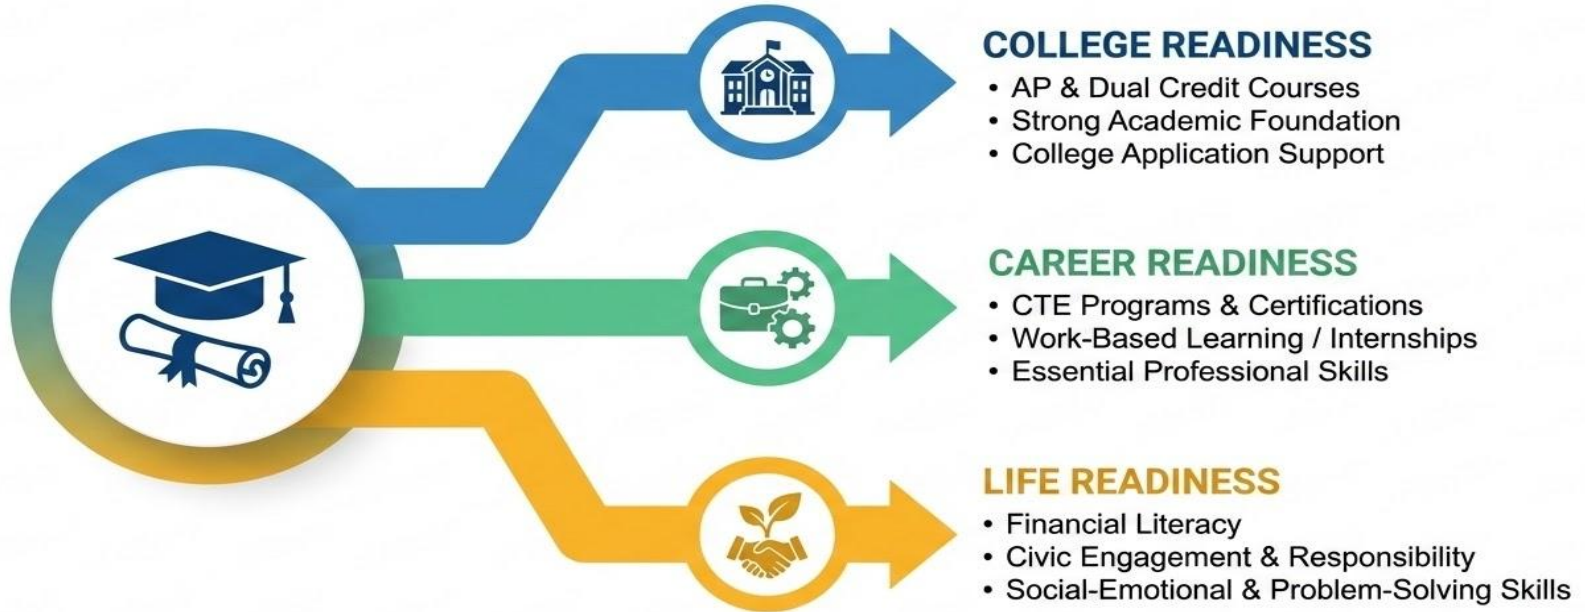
COLLEGE READINESS
• AP & Dual Credit Courses
• Strong Academic Foundation
• College Application Support

CAREER READINESS
• CTE Programs & Certifications
• Work-Based Learning / Internships
• Essential Professional Skills

LIFE READINESS
• Financial Literacy
• Civic Engagement & Responsibility
• Social-Emotional & Problem-Solving Skills